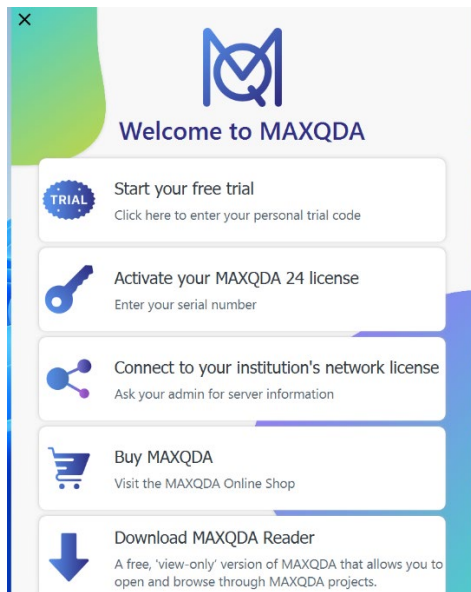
×

Welcome to MAXQDA

TRIAL
Start your free trial
Click here to enter your personal trial code

Activate your MAXQDA 24 license
Enter your serial number

Connect to your institution's network license
Ask your admin for server information

Buy MAXQDA
Visit the MAXQDA Online Shop

Download MAXQDA Reader
A free, 'view-only' version of MAXQDA that allows you to open and browse through MAXQDA projects.